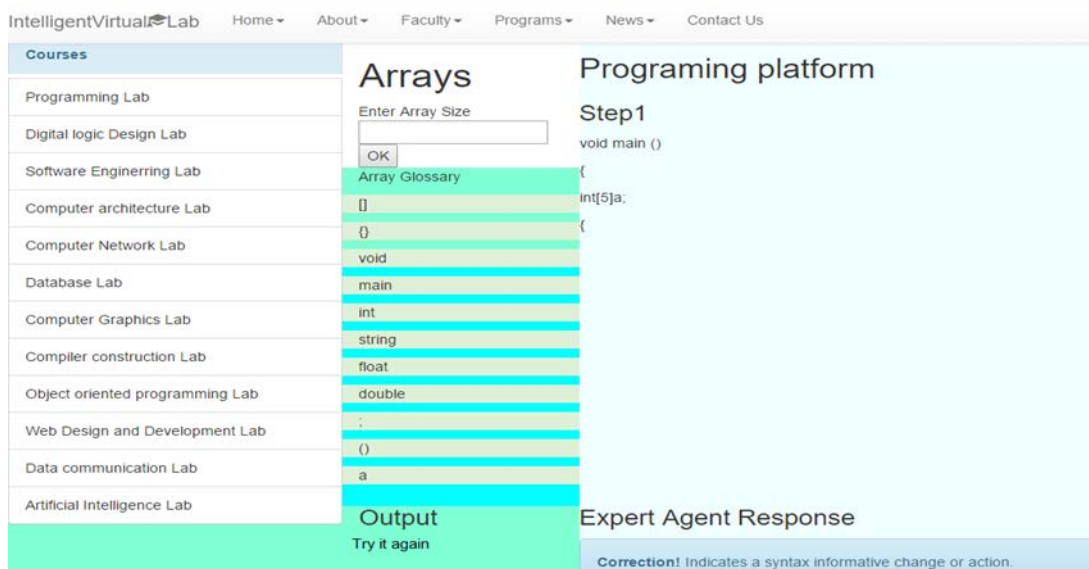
IntelligentVirtualLab Home About Faculty Programs News Contact Us

Courses

Programming Lab

Digital logic Design Lab

Software Enginerring Lab

Computer architecture Lab

Computer Network Lab

Database Lab

Computer Graphics Lab

Compiler construction Lab

Object oriented programming Lab

Web Design and Development Lab

Data communication Lab

Artificial Intelligence Lab

Arrays

Enter Array Size

OK

Array Glossary

[]

{}

void

main

int

string

float

double

;

()

a

Output

Try it again

Programing platform

Step1

void main ()

{

int[5]a;

{

Expert Agent Response

Correction! Indicates a syntax informative change or action.